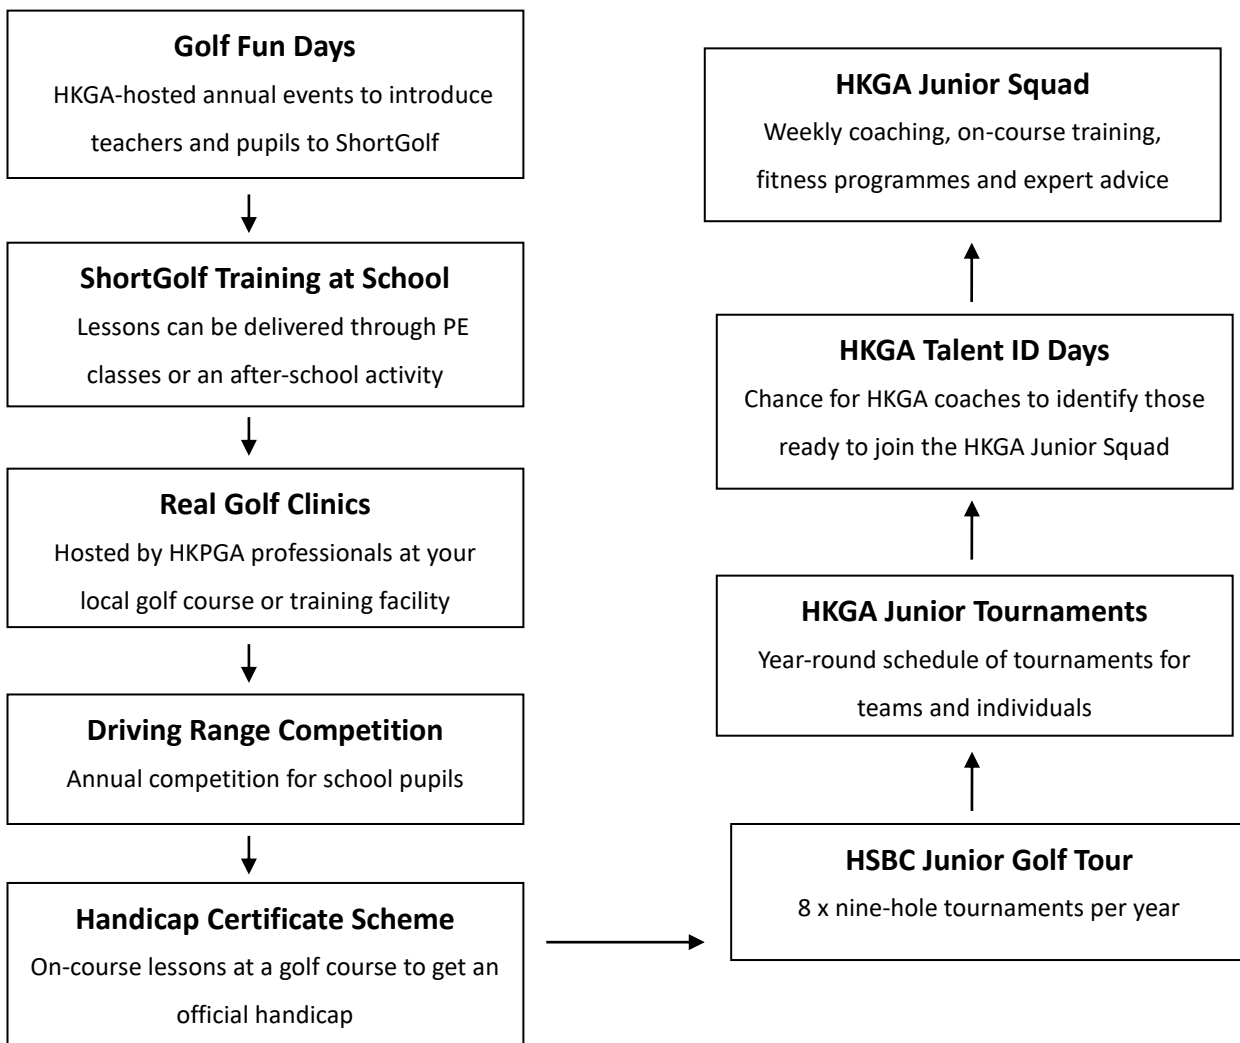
**Golf Fun Days**
HKGA-hosted annual events to introduce teachers and pupils to ShortGolf

**ShortGolf Training at School**
Lessons can be delivered through PE classes or an after-school activity

**Real Golf Clinics**
Hosted by HKPGA professionals at your local golf course or training facility

**Driving Range Competition**
Annual competition for school pupils

**Handicap Certificate Scheme**
On-course lessons at a golf course to get an official handicap

**HSBC Junior Golf Tour**
8 x nine-hole tournaments per year

**HKGA Junior Tournaments**
Year-round schedule of tournaments for teams and individuals

**HKGA Talent ID Days**
Chance for HKGA coaches to identify those ready to join the HKGA Junior Squad

**HKGA Junior Squad**
Weekly coaching, on-course training, fitness programmes and expert advice